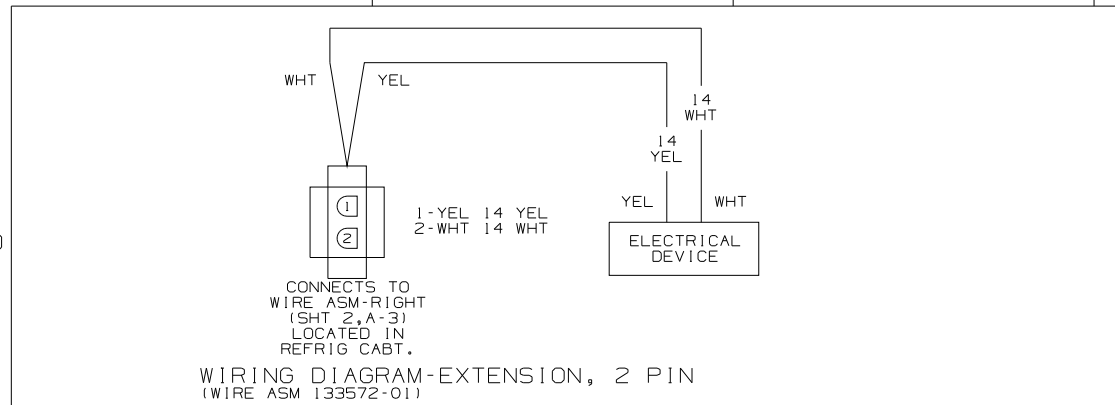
WHT YEL

14 WHT

14 YEL

1
2

1-YEL 14 YEL
2-WHT 14 WHT

YEL WHT

ELECTRICAL DEVICE

CONNECTS TO WIRE ASM-RIGHT (SHT 2,A-3) LOCATED IN REFRIG CABT.

WIRING DIAGRAM-EXTENSION, 2 PIN
(WIRE ASM 133572-01)